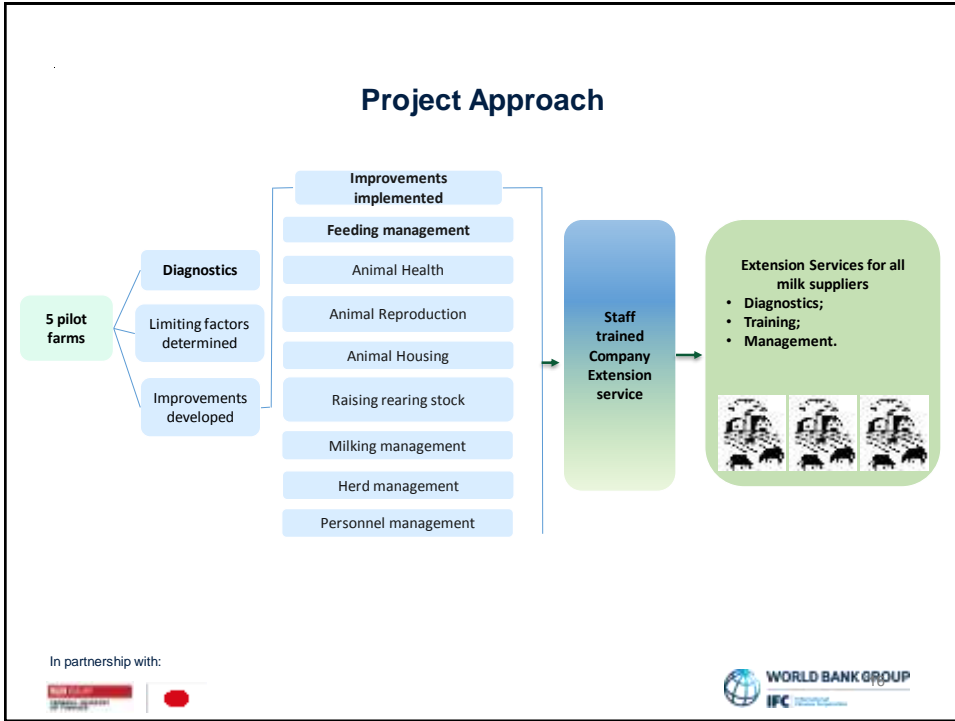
Project Approach

5 pilot farms

Diagnostics

Limiting factors determined

Improvements developed

Improvements implemented

Feeding management

Animal Health

Animal Reproduction

Animal Housing

Raising rearing stock

Milking management

Herd management

Personnel management

Staff trained Company Extension service

Extension Services for all milk suppliers
• Diagnostics;
• Training;
• Management.

In partnership with:

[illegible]

WORLD BANK GROUP
IFC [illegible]

10